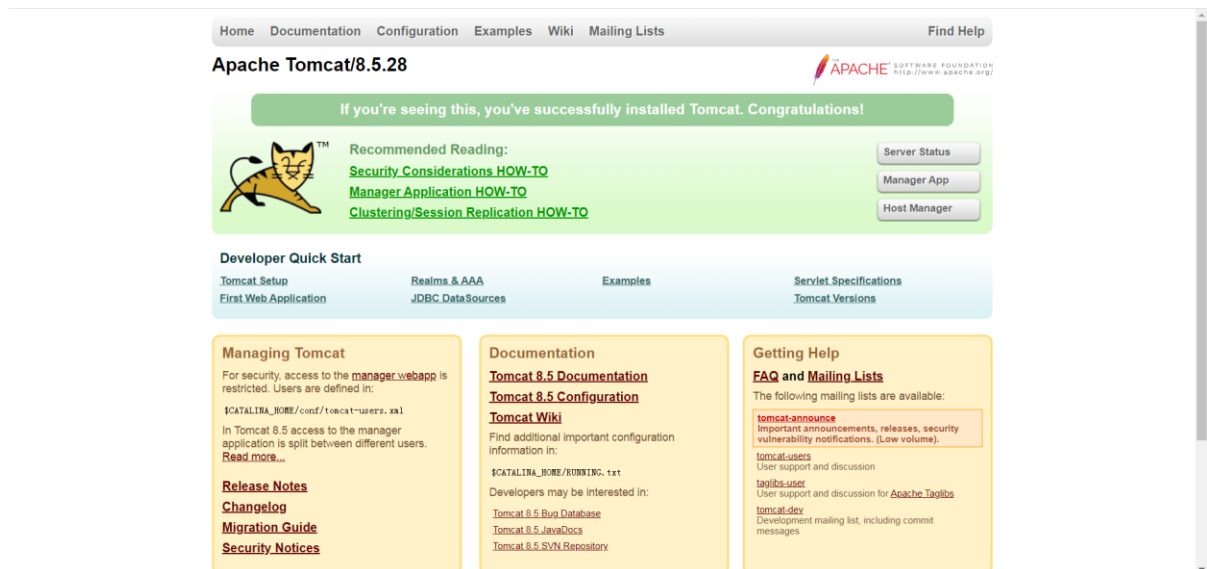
Home Documentation Configuration Examples Wiki Mailing Lists Find Help

Apache Tomcat/8.5.28

THE APACHE SOFTWARE FOUNDATION http://www.apache.org/

If you're seeing this, you've successfully installed Tomcat. Congratulations!

TM

Recommended Reading:
Security Considerations HOW-TO
Manager Application HOW-TO
Clustering/Session Replication HOW-TO

Server Status
Manager App
Host Manager

Developer Quick Start

Tomcat Setup
First Web Application
Realms & AAA
JDBC DataSources
Examples
Servlet Specifications
Tomcat Versions

Managing Tomcat

For security, access to the manager webapp is restricted. Users are defined in:

$CATALINA_HOME/conf/tomcat-users.xml

In Tomcat 8.5 access to the manager application is split between different users. Read more...

Release Notes
Changelog
Migration Guide
Security Notices

Documentation

Tomcat 8.5 Documentation
Tomcat 8.5 Configuration
Tomcat Wiki

Find additional important configuration information in:

$CATALINA_HOME/RUNNING.txt

Developers may be interested in:

Tomcat 8.5 Bug Database
Tomcat 8.5 JavaDocs
Tomcat 8.5 SVN Repository

Getting Help

FAQ and Mailing Lists

The following mailing lists are available:

tomcat-announce
Important announcements, releases, security vulnerability notifications. (Low volume).

tomcat-users
User support and discussion

taglibs-user
User support and discussion for Apache Taglibs

tomcat-dev
Development mailing list, including commit messages